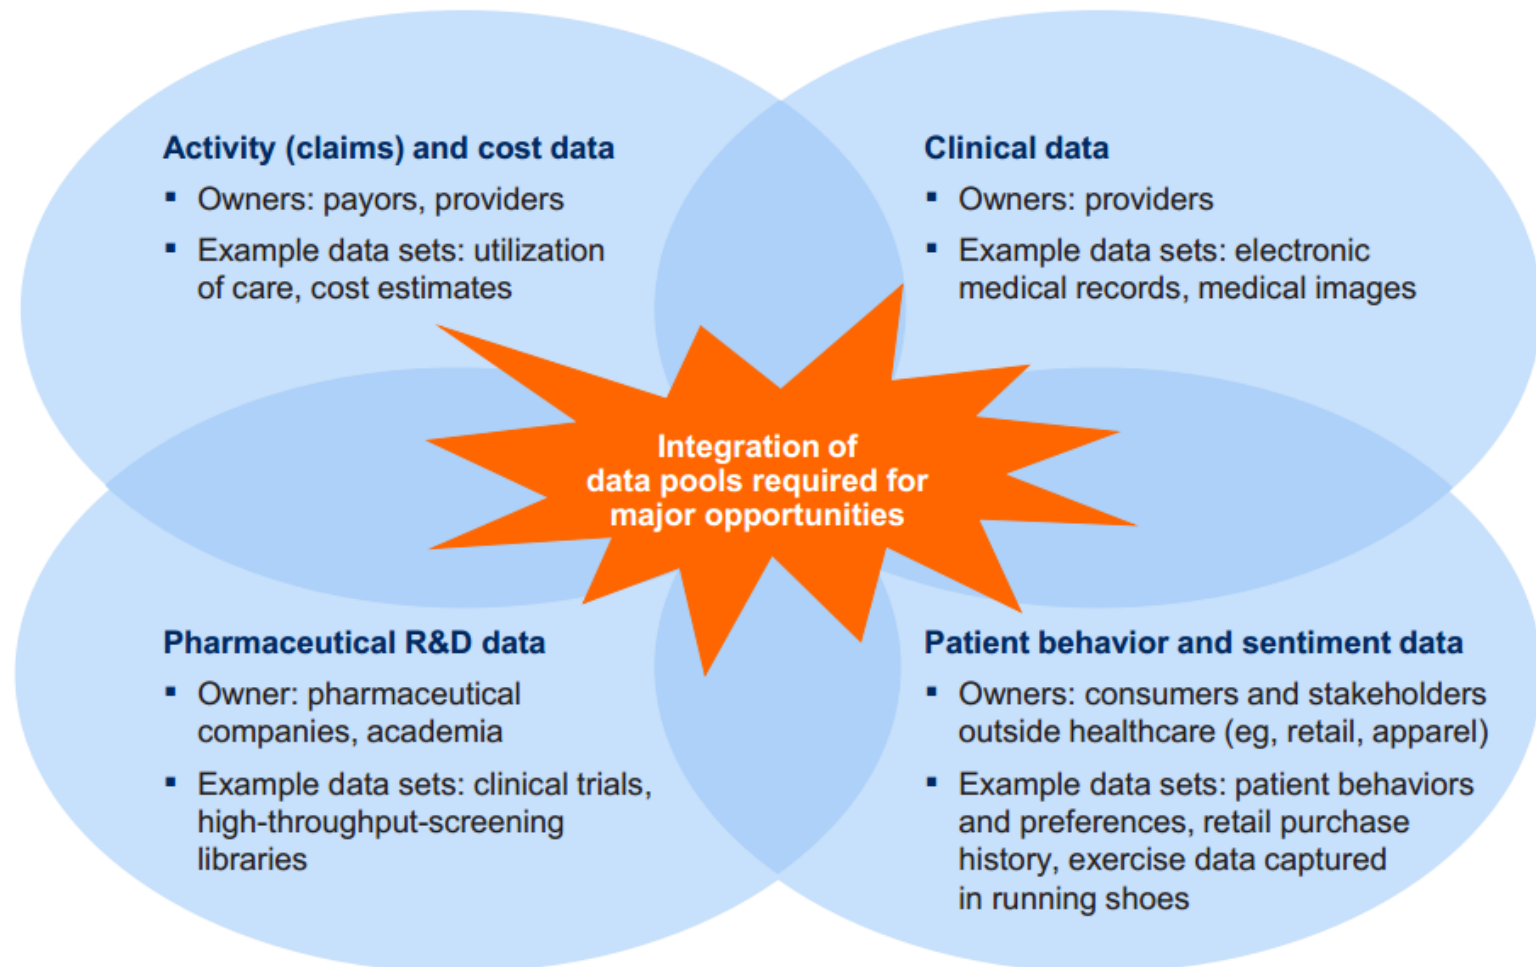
Activity (claims) and cost data

- Owners: payors, providers
- Example data sets: utilization of care, cost estimates

Clinical data

- Owners: providers
- Example data sets: electronic medical records, medical images

Integration of data pools required for major opportunities

Pharmaceutical R&D data

- Owner: pharmaceutical companies, academia
- Example data sets: clinical trials, high-throughput-screening libraries

Patient behavior and sentiment data

- Owners: consumers and stakeholders outside healthcare (eg, retail, apparel)
- Example data sets: patient behaviors and preferences, retail purchase history, exercise data captured in running shoes